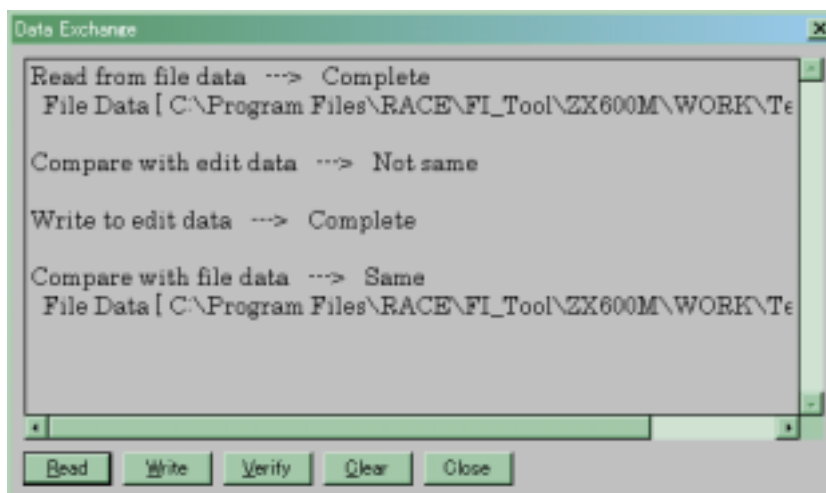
Data Exchange

Read from file data ---> Complete
File Data [ C:\Program Files\RACE\FI_Tool\ZX600M\WORK\Te

Compare with edit data ---> Not same

Write to edit data ---> Complete

Compare with file data ---> Same
File Data [ C:\Program Files\RACE\FI_Tool\ZX600M\WORK\Te

Read Write Verify Clear Close